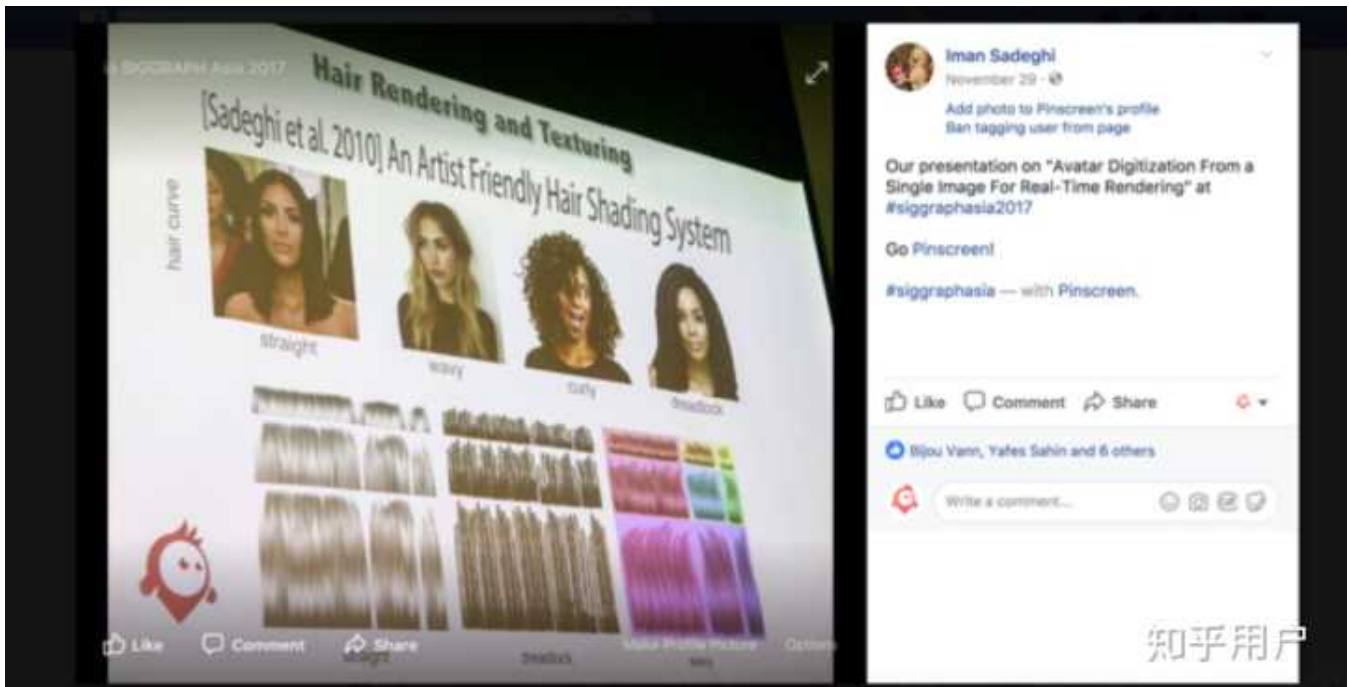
SIGGRAPH Asia 2017

Hair Rendering and Texturing

[Sadeghi et al. 2010] An Artist Friendly Hair Shading System

hair curve

straight

wavy

curly

dreadlock

Like Comment Share

Make Profile Picture Options

Iman Sadeghi
November 29 ·

Add photo to Pinscreen's profile
Ban tagging user from page

Our presentation on "Avatar Digitization From a Single Image For Real-Time Rendering" at #siggraphasia2017

Go Pinscreen!

#siggraphasia — with Pinscreen.

Like Comment Share

Bijou Vann, Yafes Sahin and 6 others

Write a comment...

知乎用户